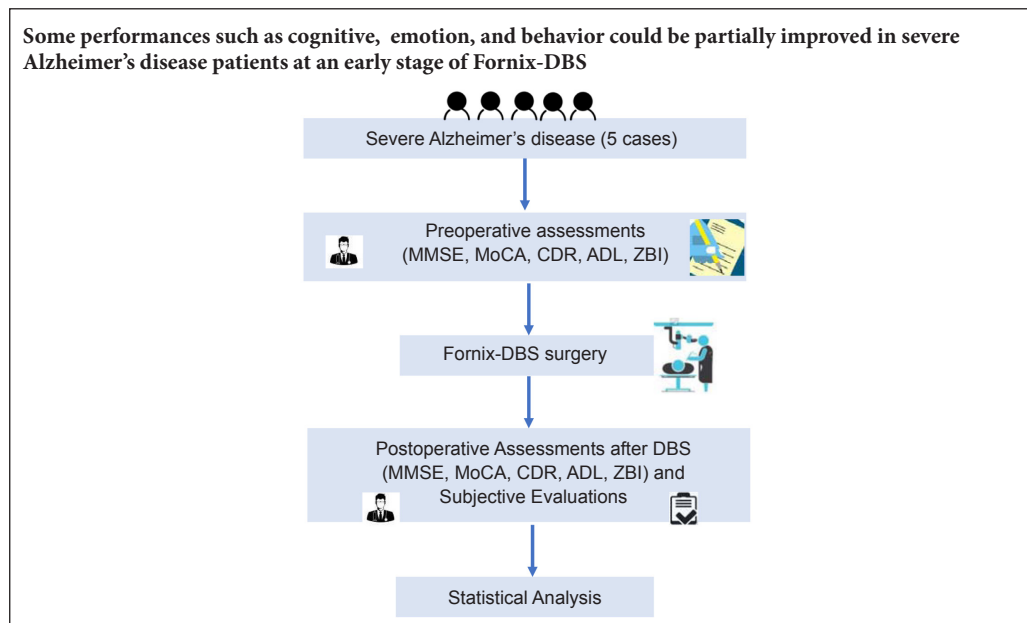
**Some performances such as cognitive, emotion, and behavior could be partially improved in severe Alzheimer's disease patients at an early stage of Fornix-DBS**

Severe Alzheimer's disease (5 cases)

Preoperative assessments (MMSE, MoCA, CDR, ADL, ZBI)

Fornix-DBS surgery

Postoperative Assessments after DBS (MMSE, MoCA, CDR, ADL, ZBI) and Subjective Evaluations

Statistical Analysis